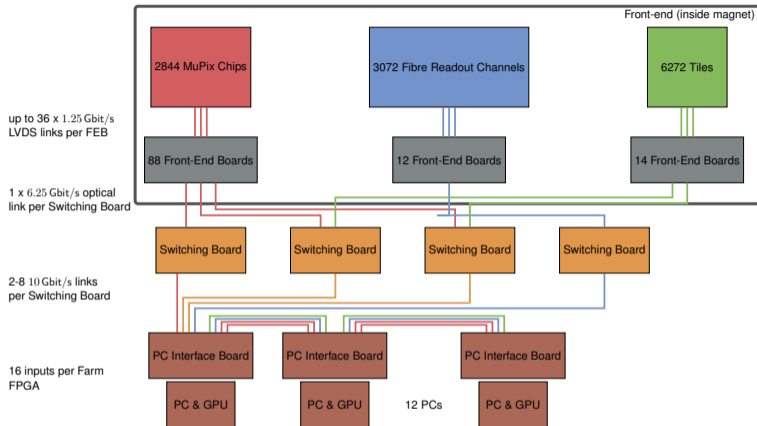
Front-end (inside magnet)

2844 MuPix Chips

3072 Fibre Readout Channels

6272 Tiles

up to 36 x $1.25\,\mathrm{Gbit/s}$ LVDS links per FEB

88 Front-End Boards

12 Front-End Boards

14 Front-End Boards

1 x $6.25\,\mathrm{Gbit/s}$ optical link per Switching Board

Switching Board

Switching Board

Switching Board

Switching Board

2-8 $10\,\mathrm{Gbit/s}$ links per Switching Board

PC Interface Board

PC Interface Board

PC Interface Board

16 inputs per Farm FPGA

PC & GPU

PC & GPU

12 PCs

PC & GPU